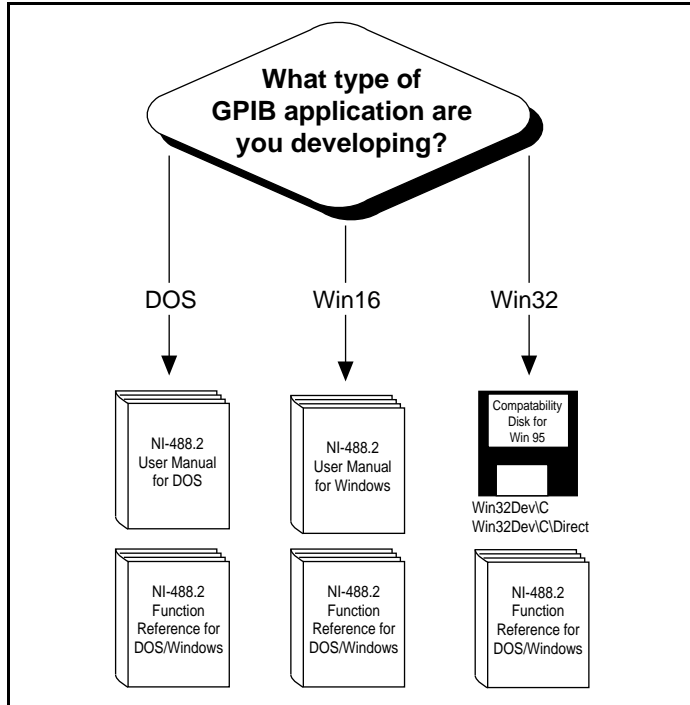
What type of GPIB application are you developing?

DOS

Win16

Win32

NI-488.2 User Manual for DOS

NI-488.2 User Manual for Windows

Compatability Disk for Win 95

Win32Dev\C
Win32Dev\C\Direct

NI-488.2 Function Reference for DOS/Windows

NI-488.2 Function Reference for DOS/Windows

NI-488.2 Function Reference for DOS/Windows